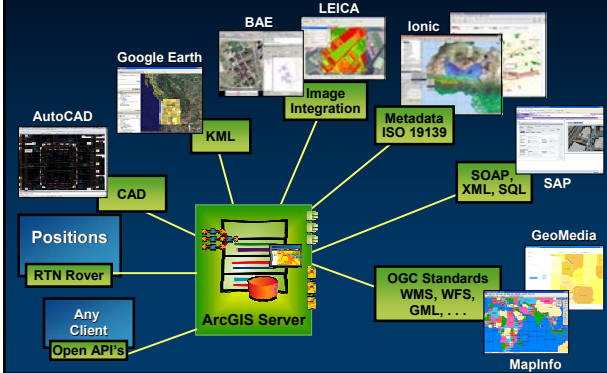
BAE

LEICA

Ionic

Google Earth

Image Integration

Metadata ISO 19139

AutoCAD

KML

SAP

SOAP, XML, SQL

CAD

Positions

RTN Rover

ArcGIS Server

GeoMedia

OGC Standards WMS, WFS, GML, . . .

Any Client

Open API's

MapInfo